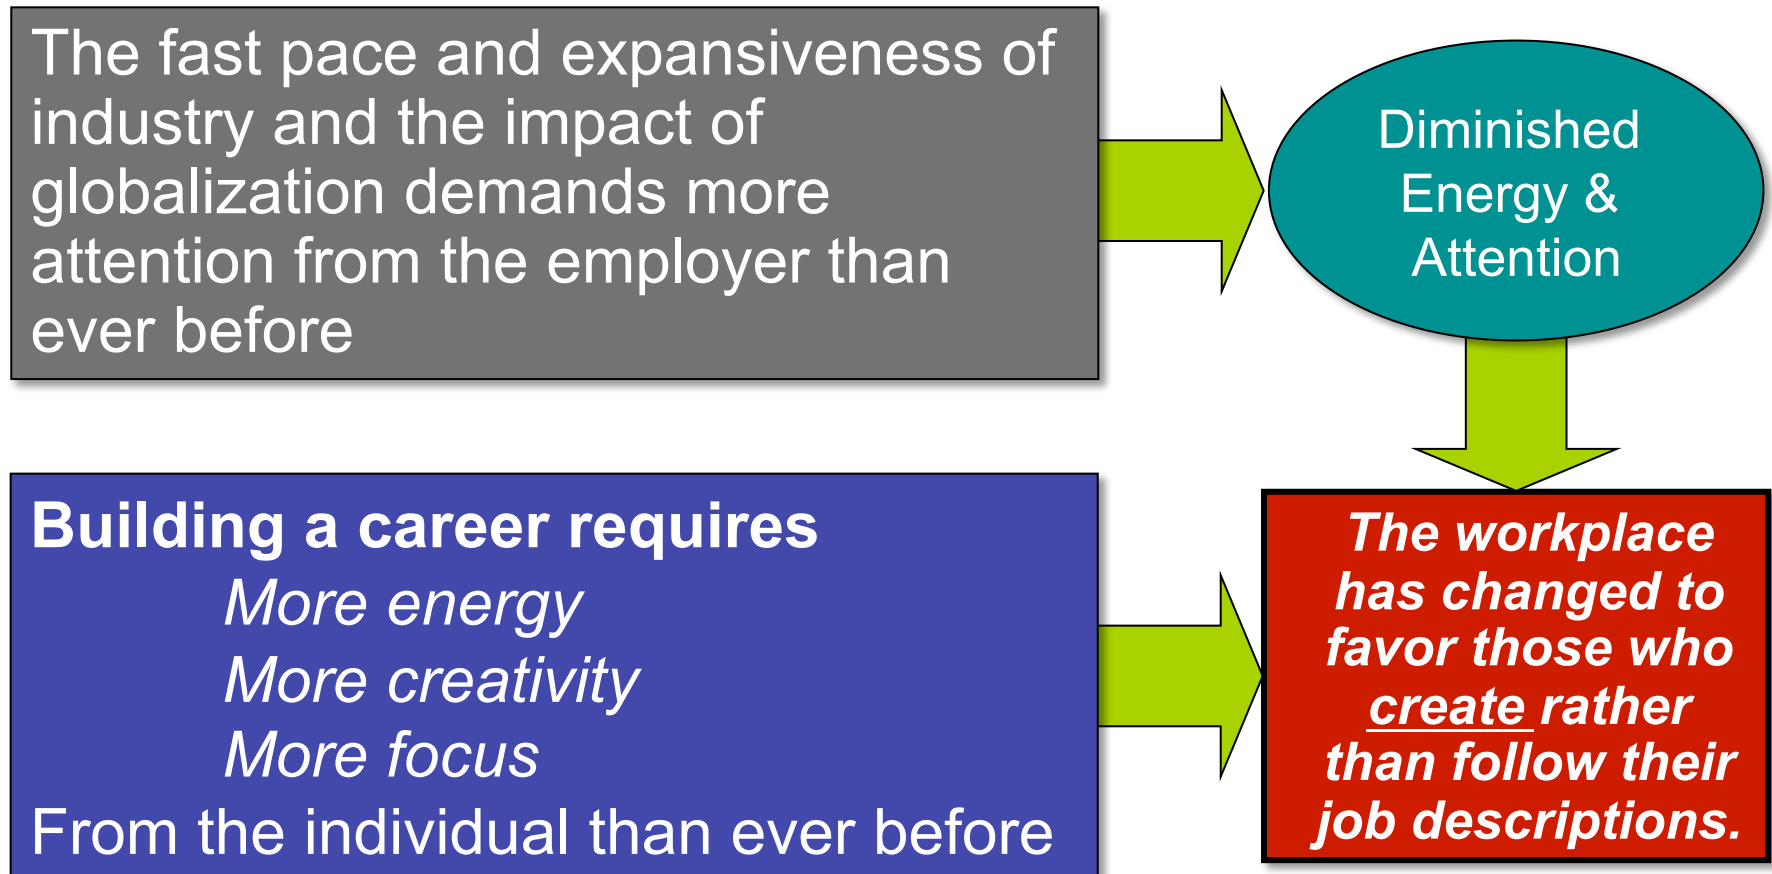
The fast pace and expansiveness of industry and the impact of globalization demands more attention from the employer than ever before

Diminished Energy & Attention

Building a career requires

More energy

More creativity

More focus

From the individual than ever before

The workplace has changed to favor those who create rather than follow their job descriptions.